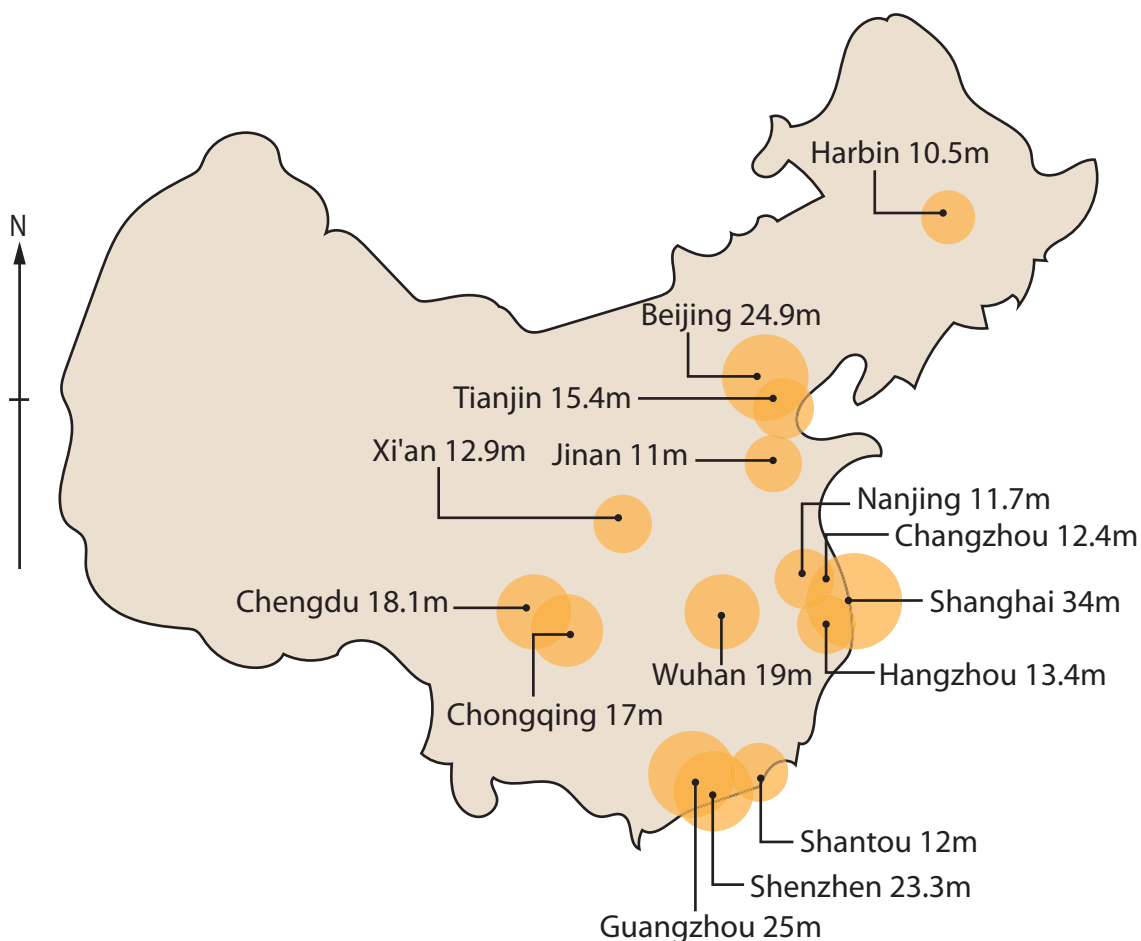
N

Harbin 10.5m

Beijing 24.9m

Tianjin 15.4m

Xi'an 12.9m

Jinan 11m

Nanjing 11.7m

Changzhou 12.4m

Chengdu 18.1m

Shanghai 34m

Wuhan 19m

Hangzhou 13.4m

Chongqing 17m

Shantou 12m

Shenzhen 23.3m

Guangzhou 25m